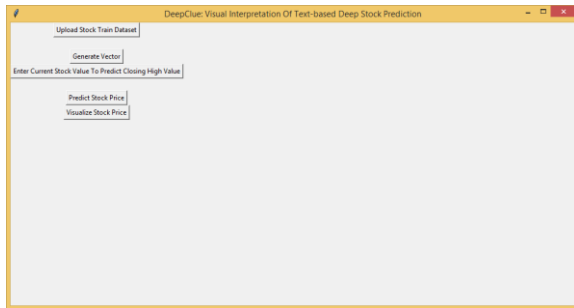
DeepClue: Visual Interpretation Of Text-based Deep Stock Prediction

Upload Stock Train Dataset

Generate Vector

Enter Current Stock Value To Predict Closing High Value

Predict Stock Price

Visualize Stock Price